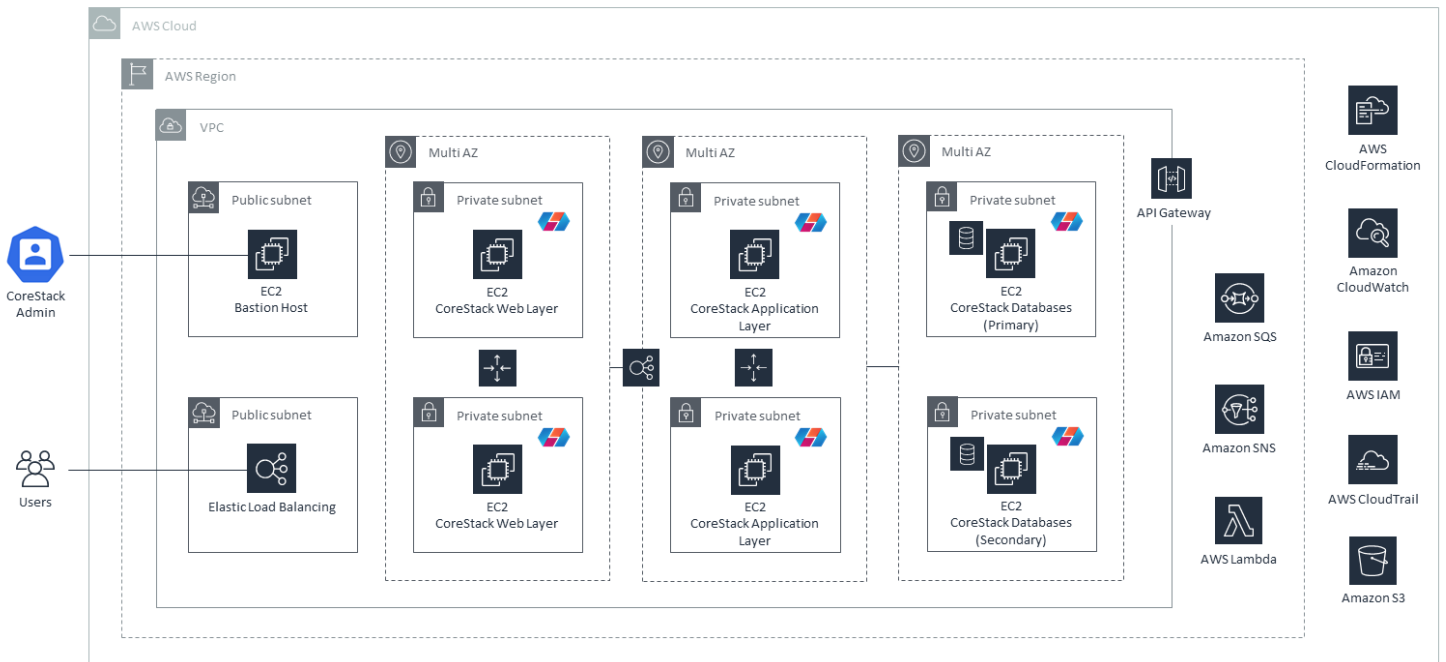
AWS Cloud

AWS Region

VPC

CoreStack Admin

Users

Public subnet

EC2
Bastion Host

Public subnet

Elastic Load Balancing

Multi AZ

Private subnet

EC2
CoreStack Web Layer

Private subnet

EC2
CoreStack Web Layer

Multi AZ

Private subnet

EC2
CoreStack Application Layer

Private subnet

EC2
CoreStack Application Layer

Multi AZ

Private subnet

EC2
CoreStack Databases (Primary)

Private subnet

EC2
CoreStack Databases (Secondary)

API Gateway

Amazon SQS

Amazon SNS

AWS Lambda

AWS CloudFormation

Amazon CloudWatch

AWS IAM

AWS CloudTrail

Amazon S3